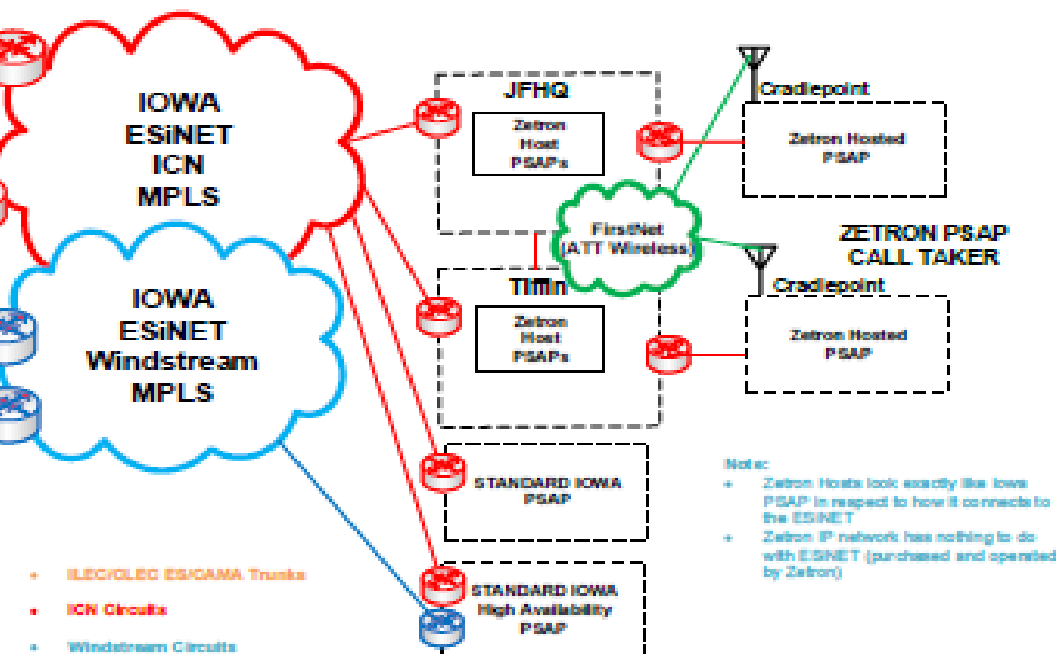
IOWA ESiNET ICN MPLS

IOWA ESiNET Windstream MPLS

JFHQ

Zetron Host PSAPs

Cradlepoint

Zetron Hosted PSAP

FirstNet (ATT Wireless)

ZETRON PSAP CALL TAKER

Tiffin

Zetron Host PSAPs

Cradlepoint

Zetron Hosted PSAP

STANDARD IOWA PSAP

Note:
- Zetron Hosts look exactly like Iowa PSAP in respect to how it connects to the ESINET
- Zetron IP network has nothing to do with ESINET (purchased and operated by Zetron)

STANDARD IOWA High Availability PSAP

- ILEC/CLEC ES/CAMA Trunks
- ICN Circuits
- Windstream Circuits